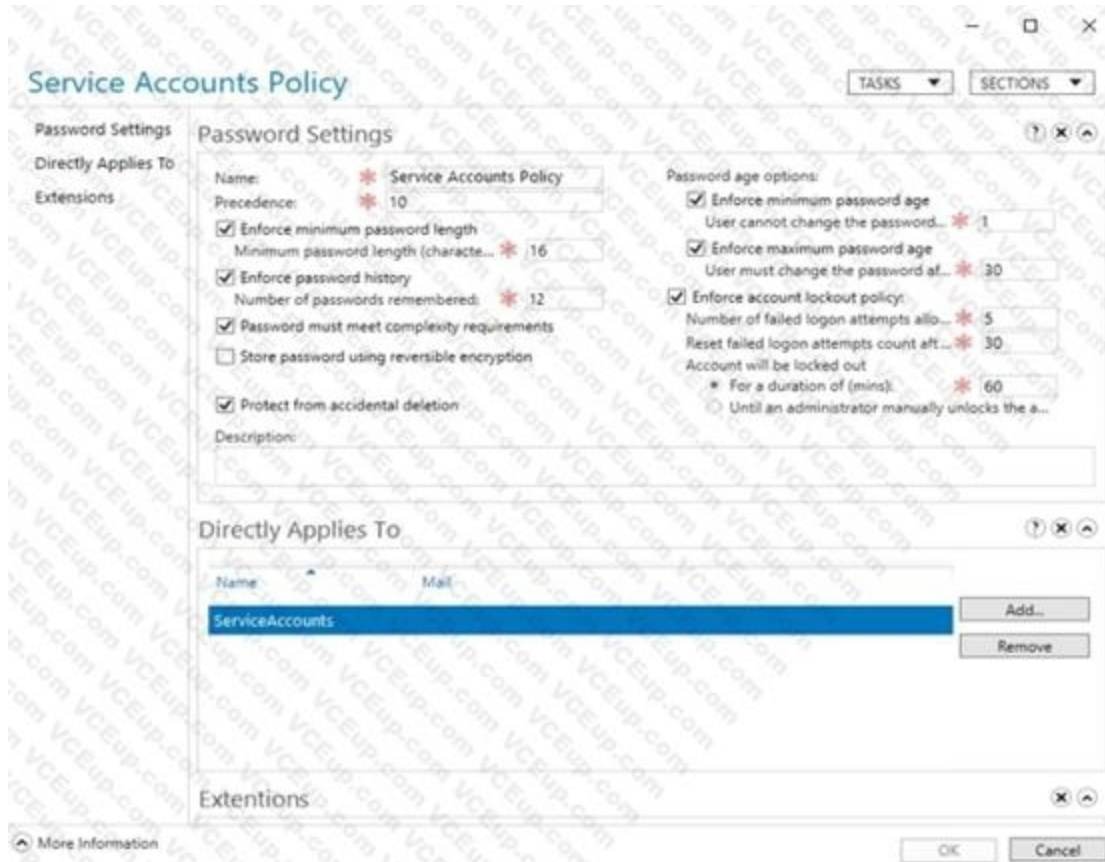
Service Accounts Policy

TASKS ▼ SECTIONS ▼

Password Settings
Directly Applies To
Extensions

Password Settings

Name: * Service Accounts Policy
Precedence: * 10
☑ Enforce minimum password length
Minimum password length (characte... * 16
☑ Enforce password history
Number of passwords remembered: * 12
☑ Password must meet complexity requirements
☐ Store password using reversible encryption

☑ Protect from accidental deletion

Description:

Password age options:
☑ Enforce minimum password age
User cannot change the password... * 1
☑ Enforce maximum password age
User must change the password af... * 30
☑ Enforce account lockout policy:
Number of failed logon attempts allo... * 5
Reset failed logon attempts count aft... * 30
Account will be locked out
For a duration of (mins): * 60
Until an administrator manually unlocks the a...

Directly Applies To

| Name | Mail |
|---|---|
| ServiceAccounts | |

Add...
Remove

Extentions

More Information

OK Cancel

VCEup.com